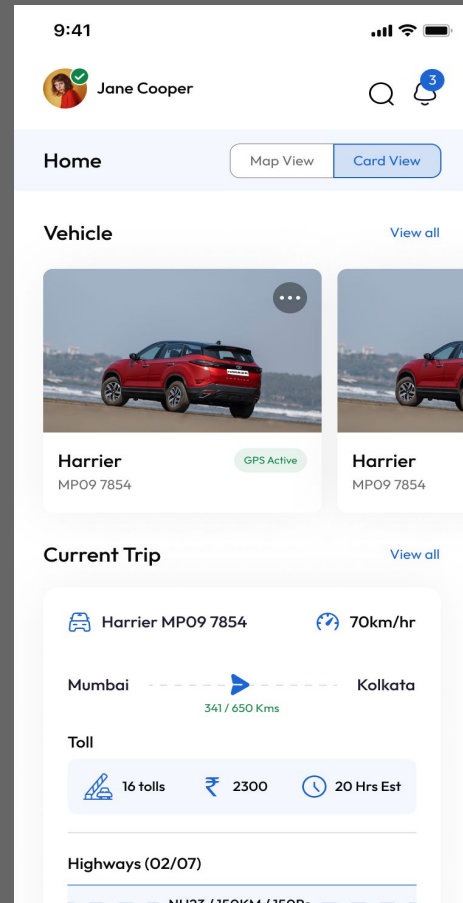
9:41

Jane Cooper

3

Home

Map View

Card View

Vehicle

View all

Harrier

GPS Active

MP09 7854

Harrier

MP09 7854

Current Trip

View all

Harrier MP09 7854

70km/hr

Mumbai

Kolkata

341 / 650 Kms

Toll

16 tolls

₹ 2300

20 Hrs Est

Highways (02/07)

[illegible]